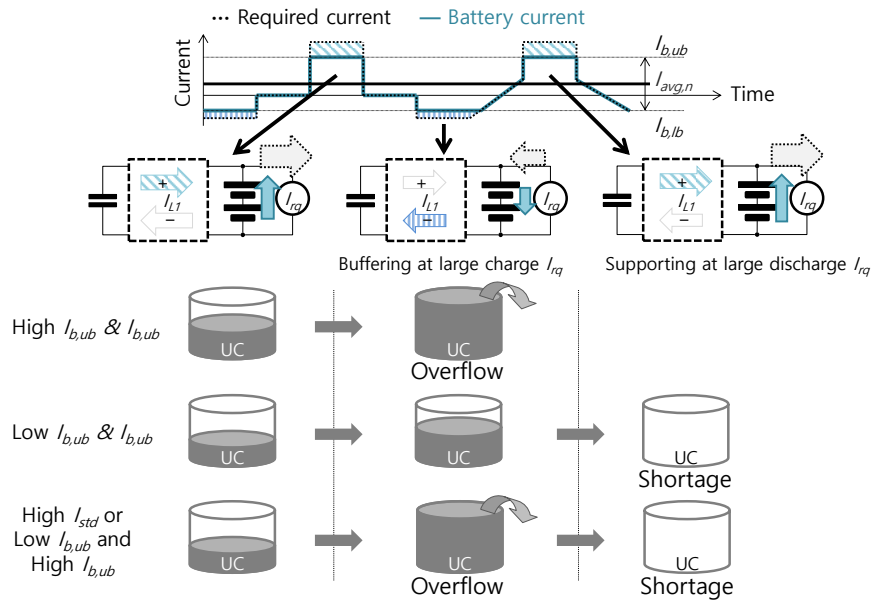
··· Required current — Battery current

Current

$I_{b,ub}$

$I_{avg,n}$

Time

$I_{b,lb}$

+
$I_{L1}$
−

$I_{rq}$

+
$I_{L1}$
−

$I_{rq}$

+
$I_{L1}$
−

$I_{rq}$

Buffering at large charge $I_{rq}$

Supporting at large discharge $I_{rq}$

High $I_{b,ub}$ & $I_{b,ub}$

UC

UC
Overflow

Low $I_{b,ub}$ & $I_{b,ub}$

UC

UC

UC
Shortage

High $I_{std}$ or Low $I_{b,ub}$ and High $I_{b,ub}$

UC

UC
Overflow

UC
Shortage